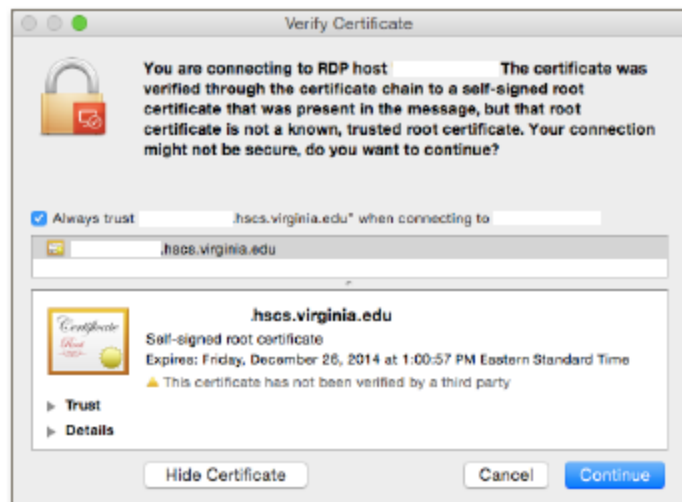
Verify Certificate

You are connecting to RDP host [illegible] The certificate was verified through the certificate chain to a self-signed root certificate that was present in the message, but that root certificate is not a known, trusted root certificate. Your connection might not be secure, do you want to continue?

Always trust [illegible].hscs.virginia.edu" when connecting to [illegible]

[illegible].hscs.virginia.edu

Certificate Root

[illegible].hscs.virginia.edu
Self-signed root certificate
Expires: Friday, December 26, 2014 at 1:00:57 PM Eastern Standard Time
This certificate has not been verified by a third party

Trust
Details

Hide Certificate

Cancel

Continue